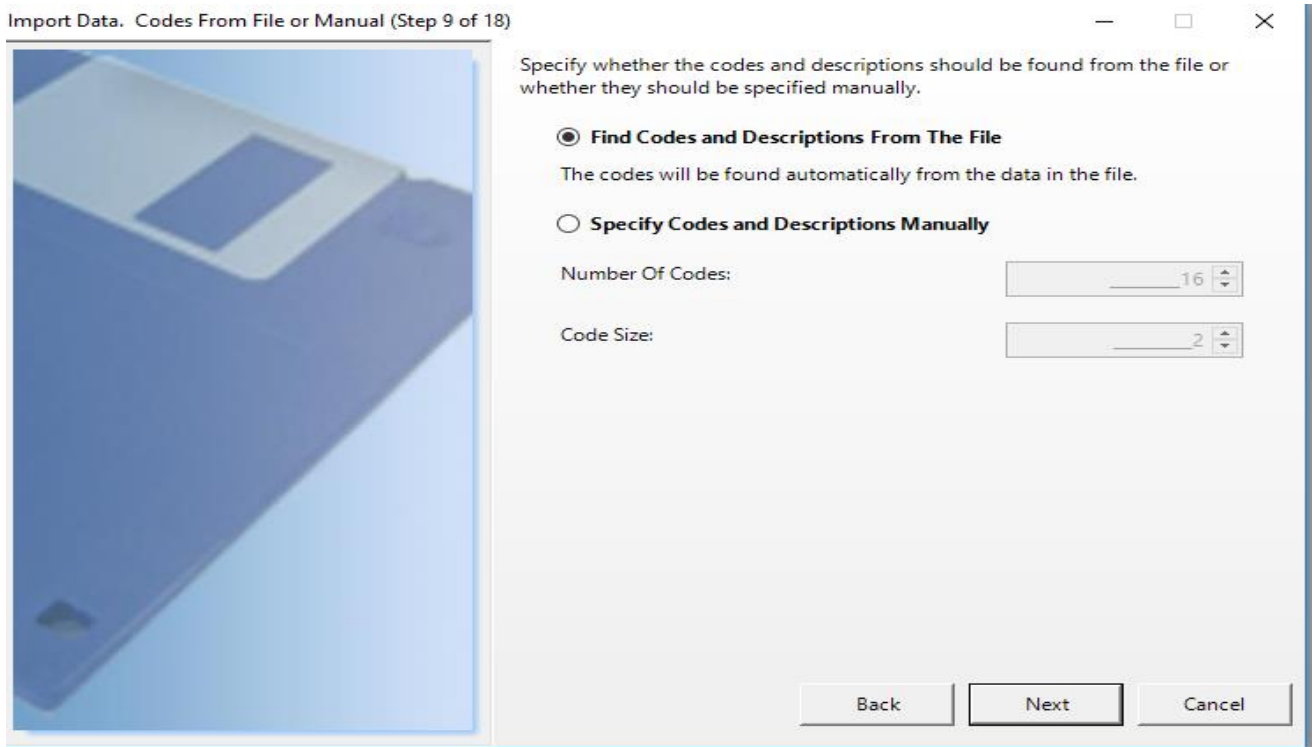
Import Data. Codes From File or Manual (Step 9 of 18)

Specify whether the codes and descriptions should be found from the file or whether they should be specified manually.

Find Codes and Descriptions From The File

The codes will be found automatically from the data in the file.

Specify Codes and Descriptions Manually

Number Of Codes: 16

Code Size: 2

Back Next Cancel